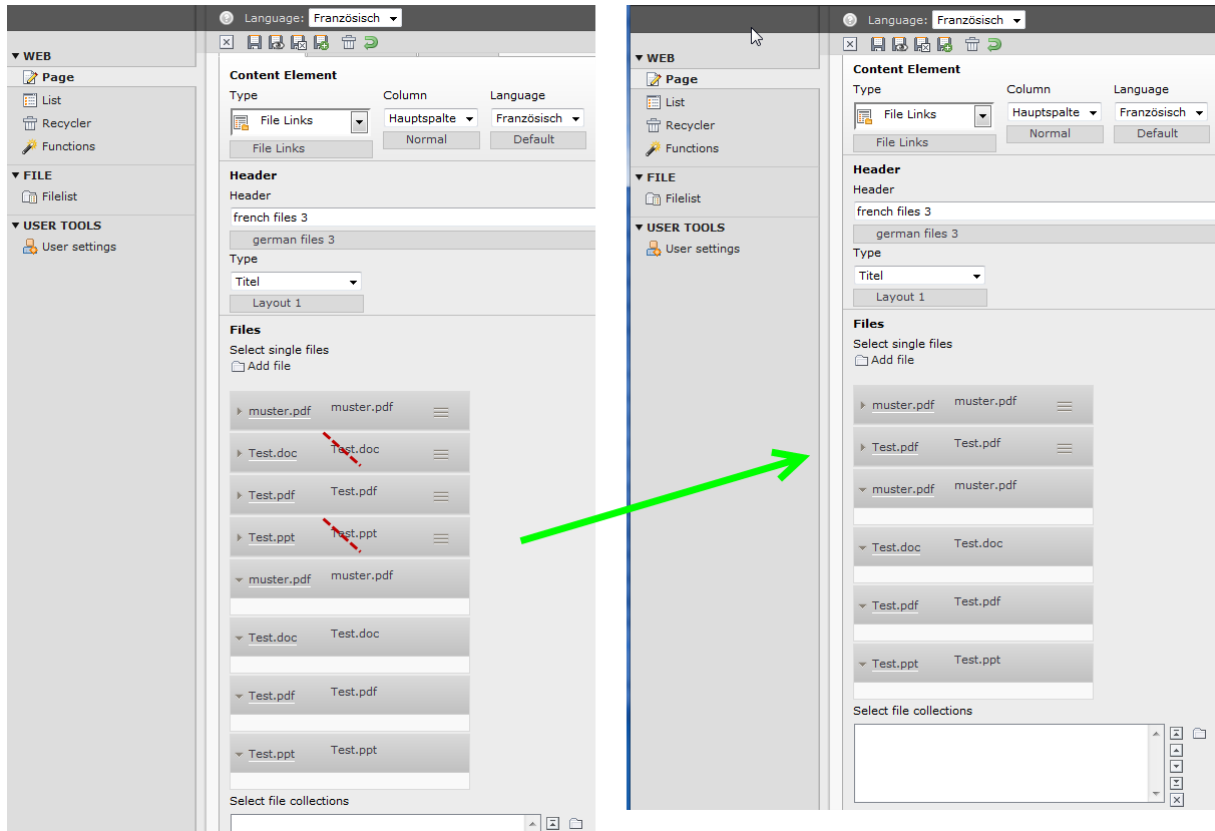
Language: Französisch

▼ WEB
Page
List
Recycler
Functions
▼ FILE
Filelist
▼ USER TOOLS
User settings

Content Element
Type
File Links
File Links
Column
Hauptspalte
Normal
Language
Französisch
Default

Header
Header
french files 3
german files 3
Type
Titel
Layout 1

Files
Select single files
Add file

muster.pdf muster.pdf
Test.doc Test.doc
Test.pdf Test.pdf
Test.ppt Test.ppt
muster.pdf muster.pdf
Test.doc Test.doc
Test.pdf Test.pdf
Test.ppt Test.ppt

Select file collections

Language: Französisch

▼ WEB
Page
List
Recycler
Functions
▼ FILE
Filelist
▼ USER TOOLS
User settings

Content Element
Type
File Links
File Links
Column
Hauptspalte
Normal
Language
Französisch
Default

Header
Header
french files 3
german files 3
Type
Titel
Layout 1

Files
Select single files
Add file

muster.pdf muster.pdf
Test.pdf Test.pdf
muster.pdf muster.pdf
Test.doc Test.doc
Test.pdf Test.pdf
Test.ppt Test.ppt

Select file collections